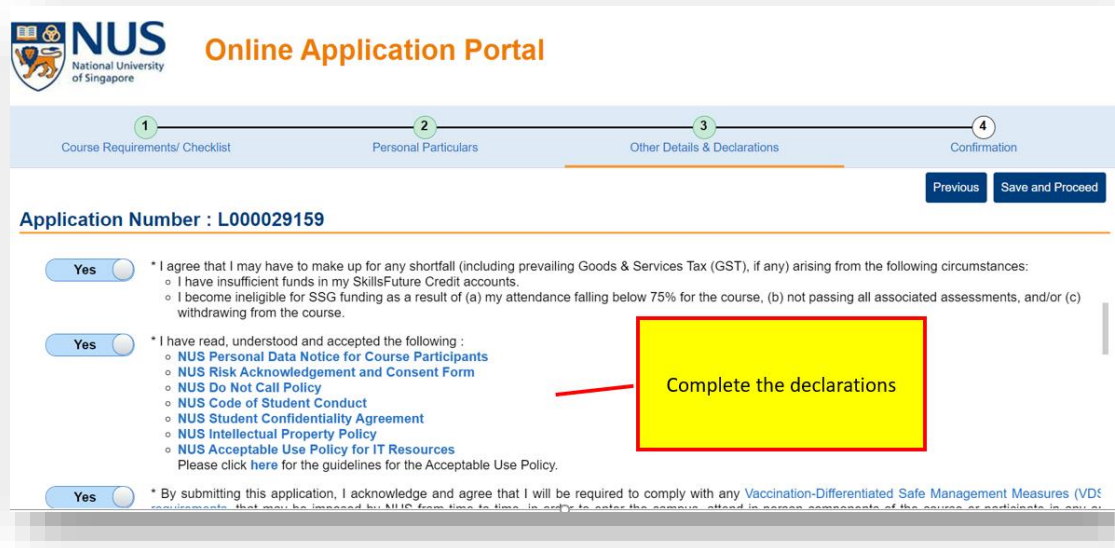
NUS National University of Singapore

Online Application Portal

1 Course Requirements/ Checklist
2 Personal Particulars
3 Other Details & Declarations
4 Confirmation

Previous
Save and Proceed

Application Number : L000029159

Yes
* I agree that I may have to make up for any shortfall (including prevailing Goods & Services Tax (GST), if any) arising from the following circumstances:
- I have insufficient funds in my SkillsFuture Credit accounts.
- I become ineligible for SSG funding as a result of (a) my attendance falling below 75% for the course, (b) not passing all associated assessments, and/or (c) withdrawing from the course.

Yes
* I have read, understood and accepted the following :
- NUS Personal Data Notice for Course Participants
- NUS Risk Acknowledgement and Consent Form
- NUS Do Not Call Policy
- NUS Code of Student Conduct
- NUS Student Confidentiality Agreement
- NUS Intellectual Property Policy
- NUS Acceptable Use Policy for IT Resources
Please click here for the guidelines for the Acceptable Use Policy.

Complete the declarations

Yes
* By submitting this application, I acknowledge and agree that I will be required to comply with any Vaccination-Differentiated Safe Management Measures (VDS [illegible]